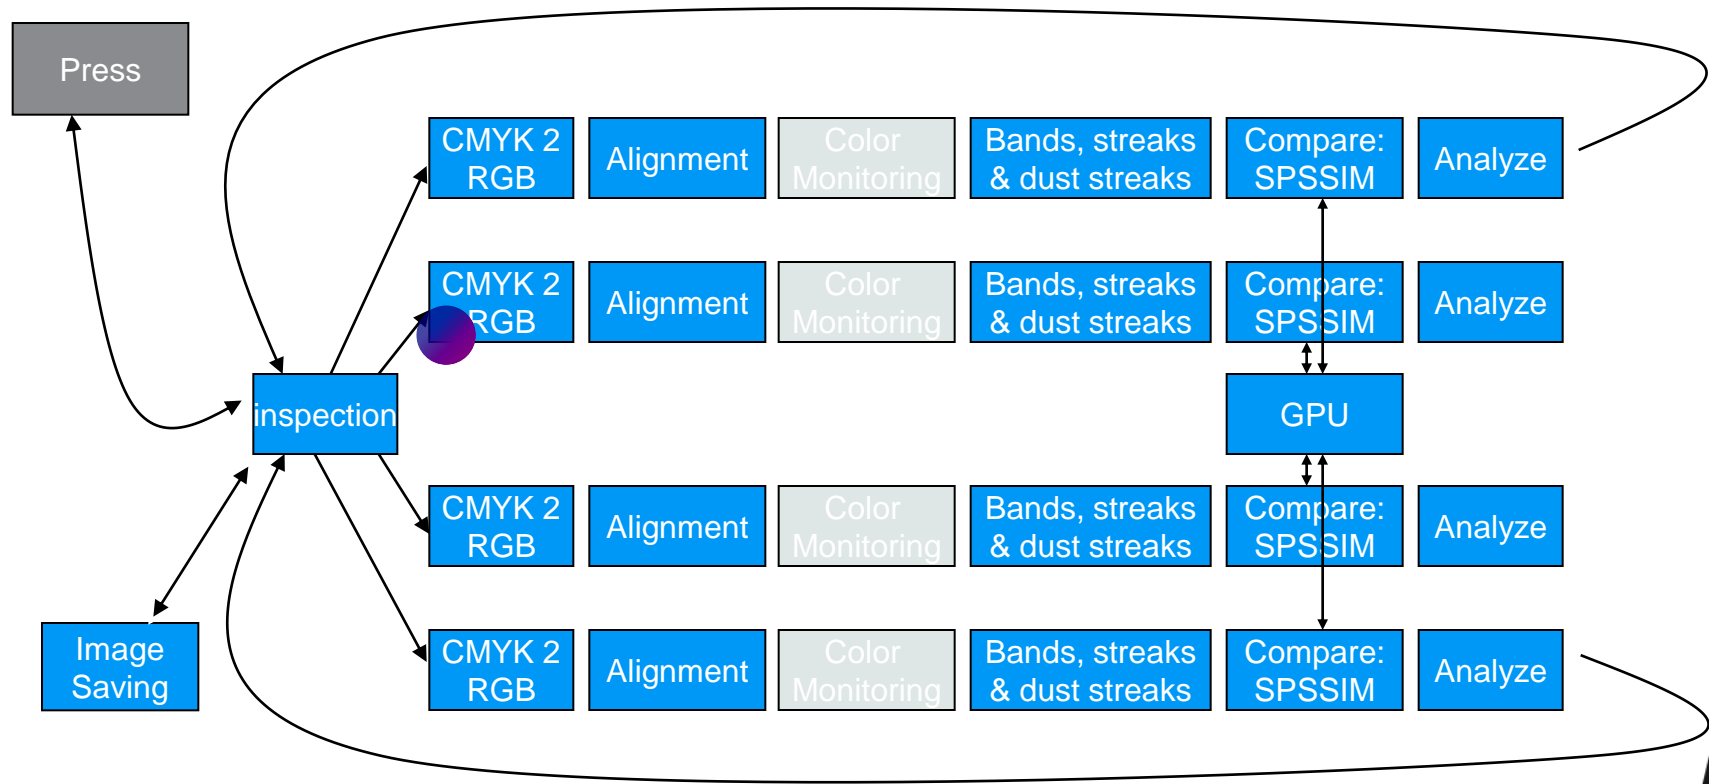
Press

CMYK 2 RGB

Alignment

Color Monitoring

Bands, streaks & dust streaks

Compare: SPSSIM

Analyze

CMYK 2 RGB

Alignment

Color Monitoring

Bands, streaks & dust streaks

Compare: SPSSIM

Analyze

inspection

GPU

CMYK 2 RGB

Alignment

Color Monitoring

Bands, streaks & dust streaks

Compare: SPSSIM

Analyze

Image Saving

CMYK 2 RGB

Alignment

Color Monitoring

Bands, streaks & dust streaks

Compare: SPSSIM

Analyze